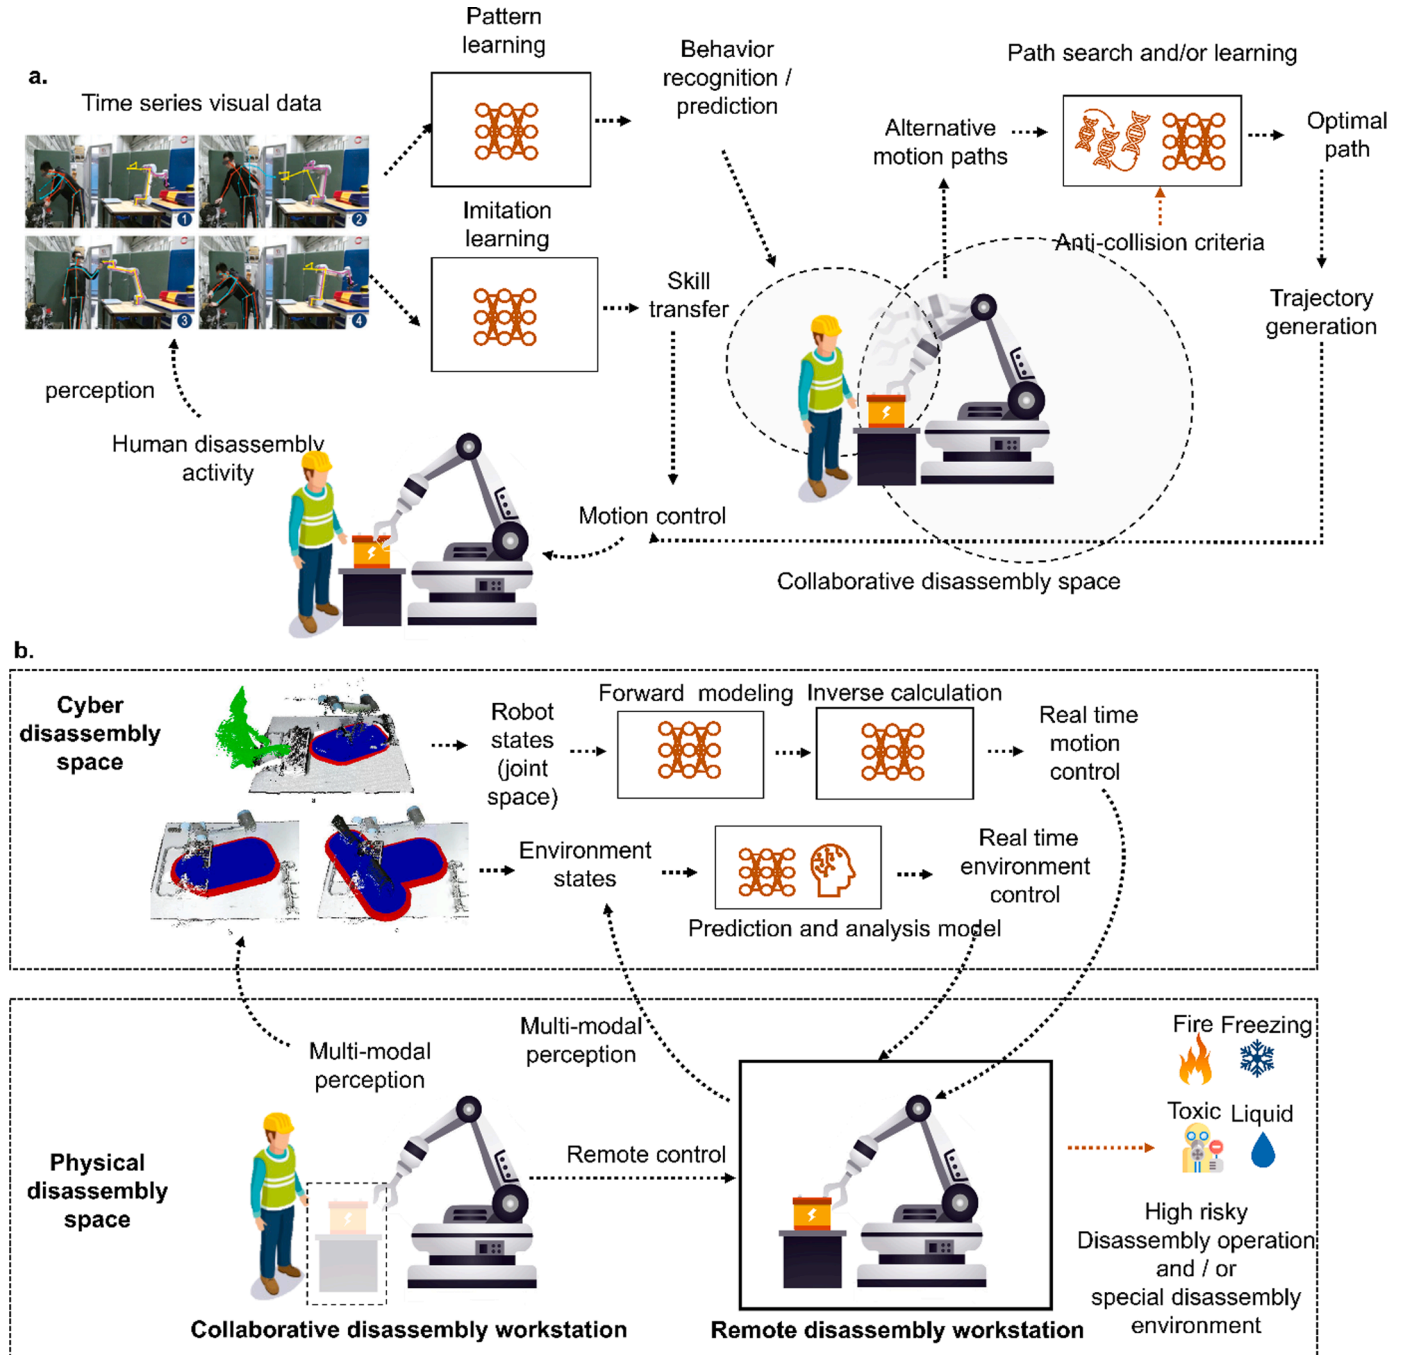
a.

Time series visual data

Pattern learning

Imitation learning

Behavior recognition / prediction

Skill transfer

Path search and/or learning

Alternative motion paths

Optimal path

Anti-collision criteria

Trajectory generation

perception

Human disassembly activity

Motion control

Collaborative disassembly space

b.

Cyber disassembly space

Robot states (joint space)

Forward modeling

Inverse calculation

Real time motion control

Environment states

Real time environment control

Prediction and analysis model

Multi-modal perception

Multi-modal perception

Fire Freezing

Toxic Liquid

Physical disassembly space

Remote control

High risky Disassembly operation and / or special disassembly environment

Collaborative disassembly workstation

Remote disassembly workstation